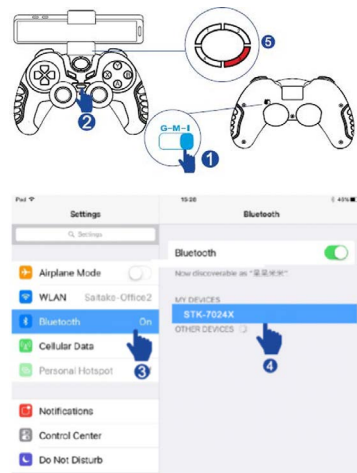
6
2
G-M-I
1

iPad
10:28
45%
Settings
Q Settings
Bluetooth
Airplane Mode
WLAN Saitake-Office2
Bluetooth On
Cellular Data
Personal Hotspot
3
Notifications
Control Center
Do Not Disturb
Bluetooth
Bluetooth
Now discoverable as "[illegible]"
MY DEVICES
STK-7024X
OTHER DEVICES
4